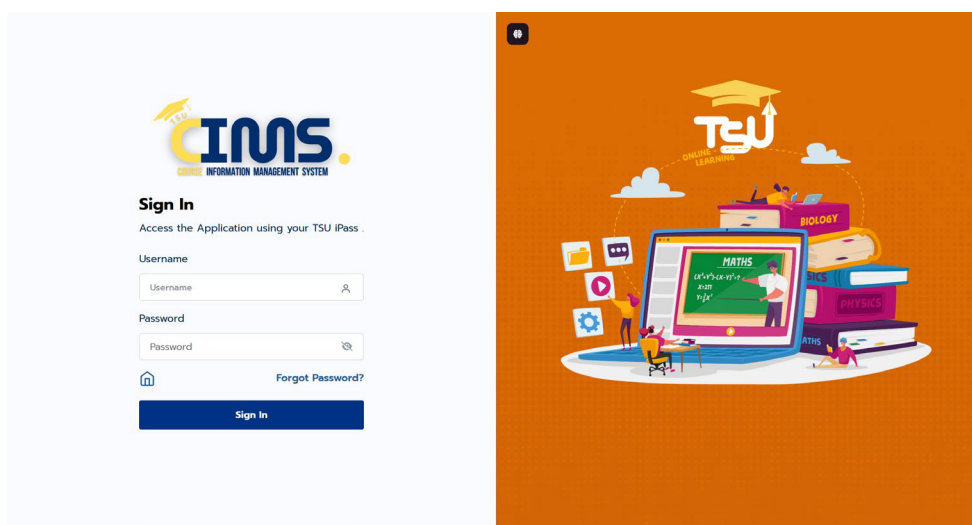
TSU CIMS.
COURSE INFORMATION MANAGEMENT SYSTEM

Sign In

Access the Application using your TSU iPass .

Username

Username

Password

Password

Forgot Password?

Sign In

TSU
ONLINE LEARNING

BIOLOGY
MATHS
$(X^2+Y^2)-(X-Y)^2=?$
$X=2\Pi$
$Y=\frac{1}{2}X^2$
ICS
PHYSICS
ATHS